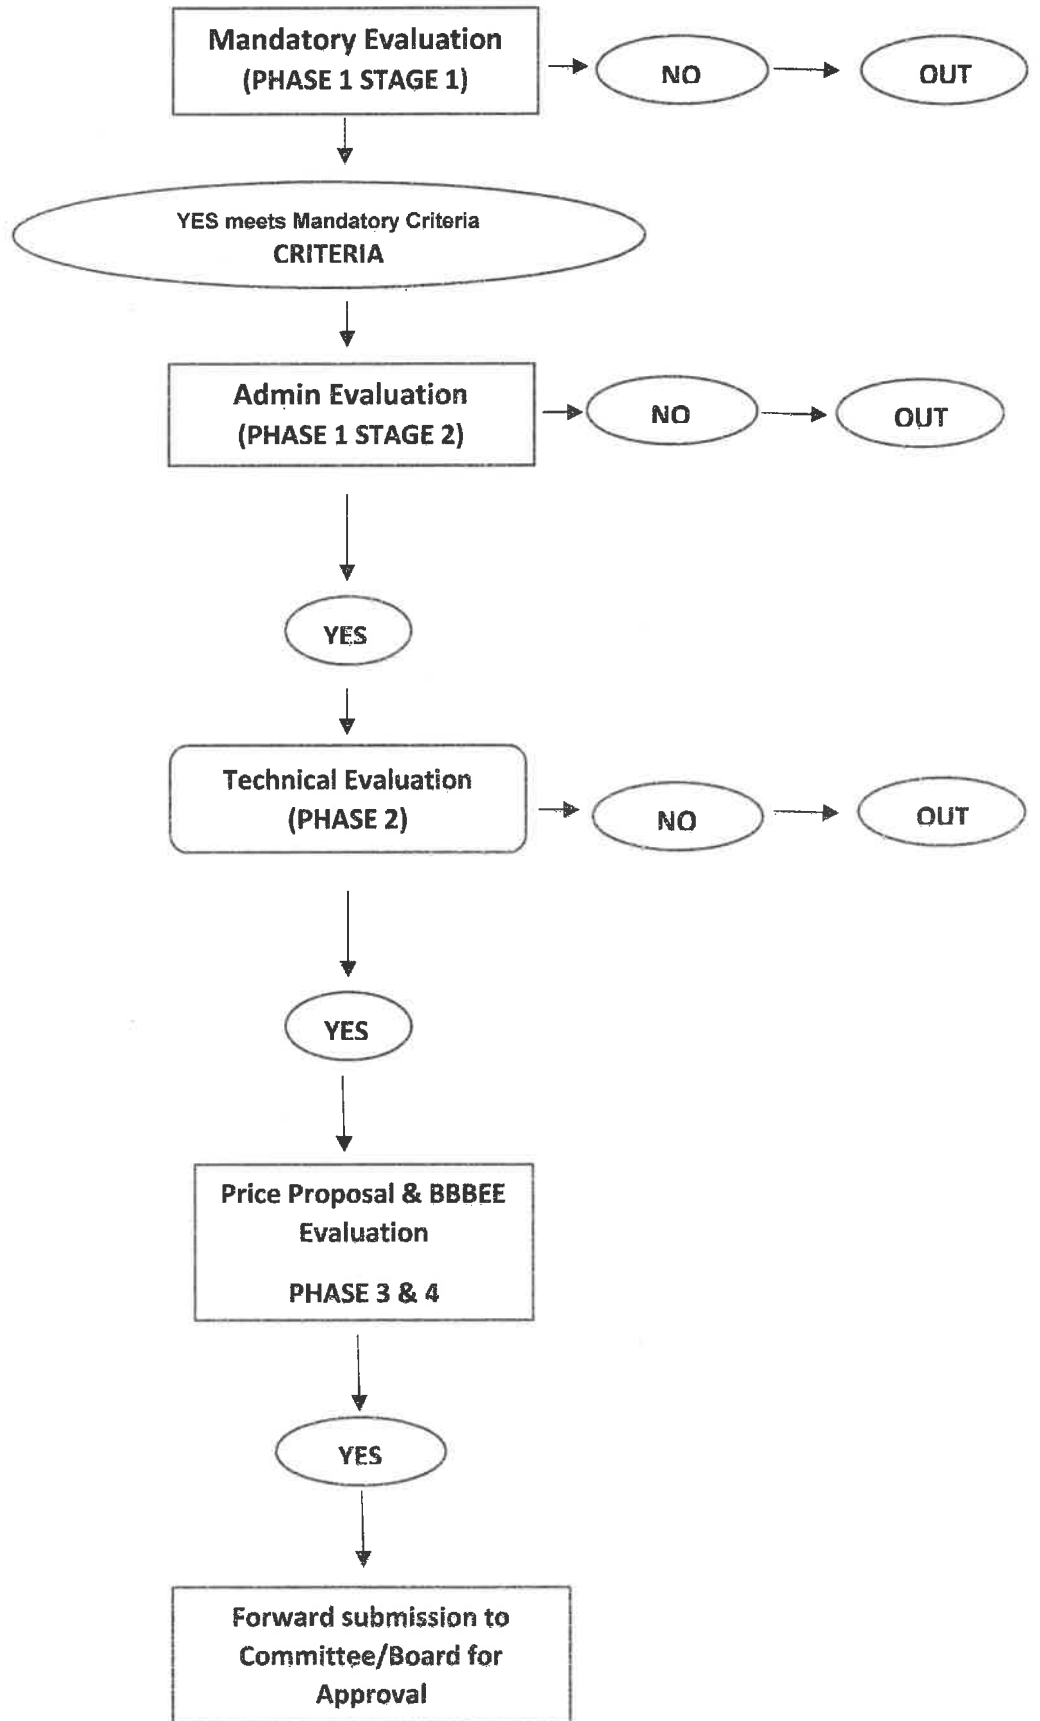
Mandatory Evaluation
(PHASE 1 STAGE 1)

NO

OUT

YES meets Mandatory Criteria
CRITERIA

Admin Evaluation
(PHASE 1 STAGE 2)

NO

OUT

YES

Technical Evaluation
(PHASE 2)

NO

OUT

YES

Price Proposal & BBBEE Evaluation

PHASE 3 & 4

YES

Forward submission to Committee/Board for Approval